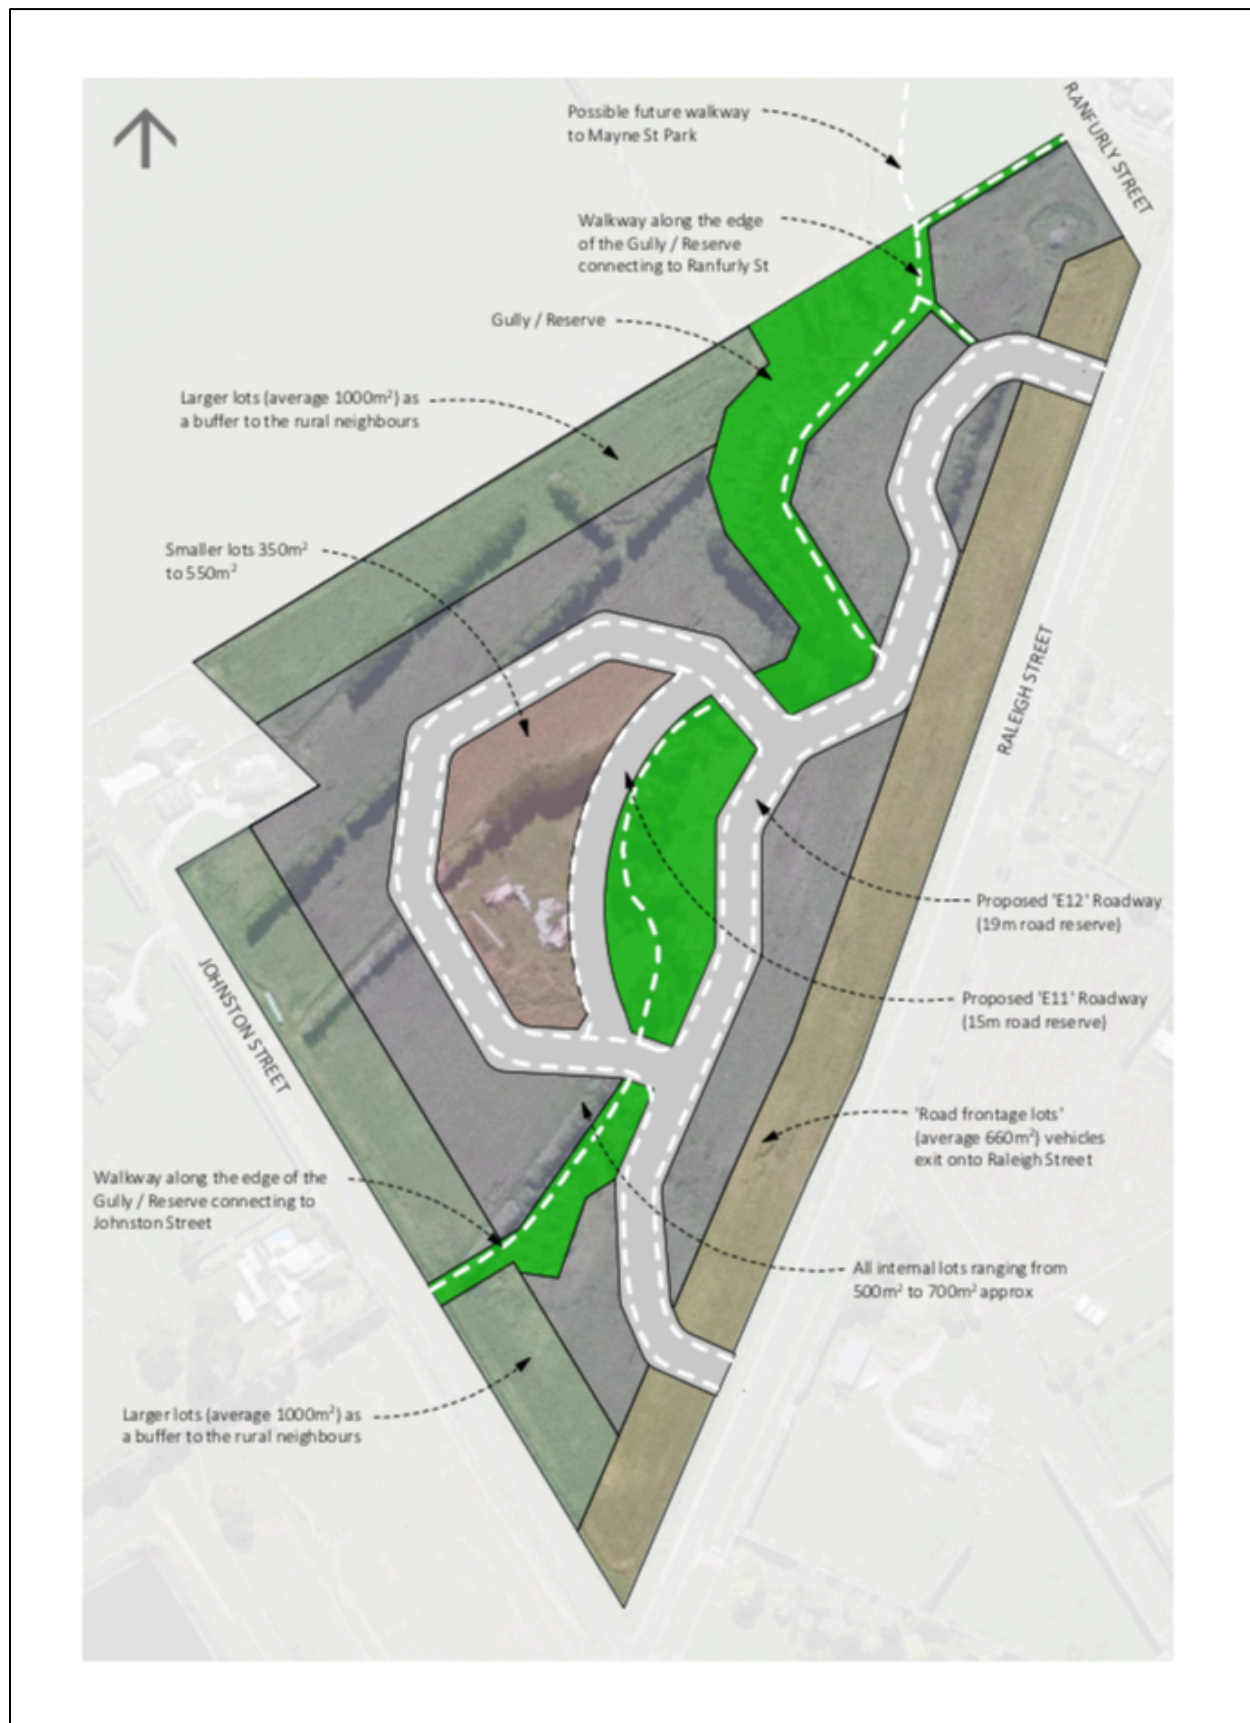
Possible future walkway to Mayne St Park

RANFURLY STREET

Walkway along the edge of the Gully / Reserve connecting to Ranfurly St

Gully / Reserve

Larger lots (average 1000m$^2$) as a buffer to the rural neighbours

Smaller lots 350m$^2$ to 550m$^2$

RALEIGH STREET

Proposed 'E12' Roadway (19m road reserve)

Proposed 'E11' Roadway (15m road reserve)

JOHNSTON STREET

'Road frontage lots' (average 660m$^2$) vehicles exit onto Raleigh Street

Walkway along the edge of the Gully / Reserve connecting to Johnston Street

All internal lots ranging from 500m$^2$ to 700m$^2$ approx

Larger lots (average 1000m$^2$) as a buffer to the rural neighbours